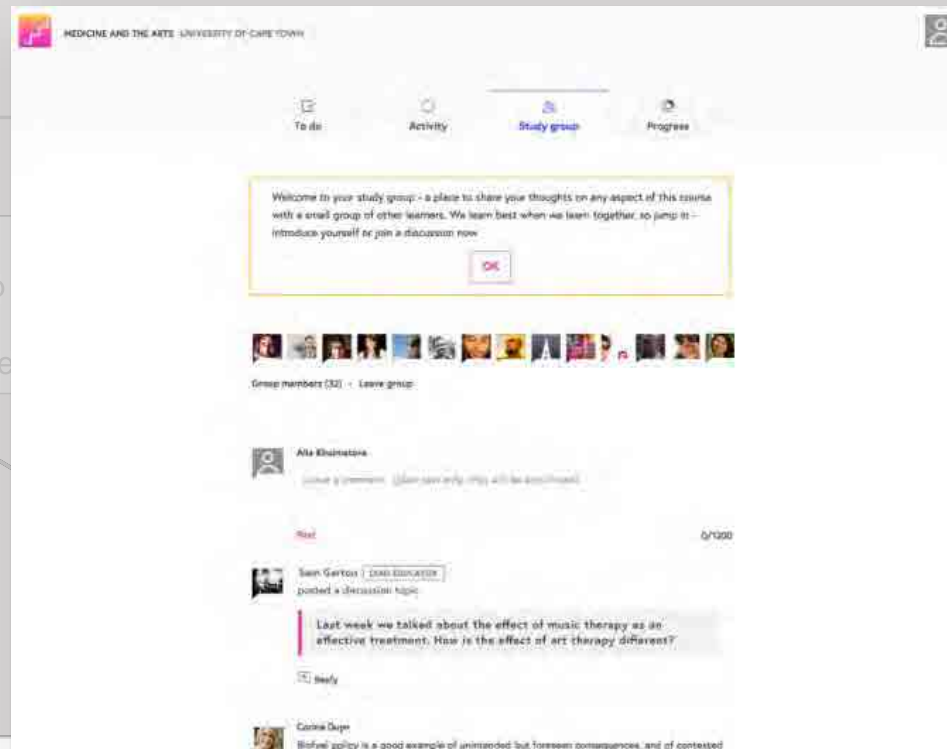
MEDICINE AND THE ARTS UNIVERSITY OF CAPE TOWN

To do

Activity

Study group

Progress

Welcome to your study group - a place to share your thoughts on any aspect of this course with a small group of other learners. We learn best when we learn together, so jump in - introduce yourself or join a discussion now

OK

Group members (32) · Leave group

Alla Khismatova

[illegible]

Post

0/1200

Sam Garton LEAD EDUCATOR

posted a discussion topic

Last week we talked about the effect of music therapy as an effective treatment. How is the effect of art therapy different?

Reply

Corina Duyn

Biofuel policy is a good example of unintended but foreseen consequences, and of contested